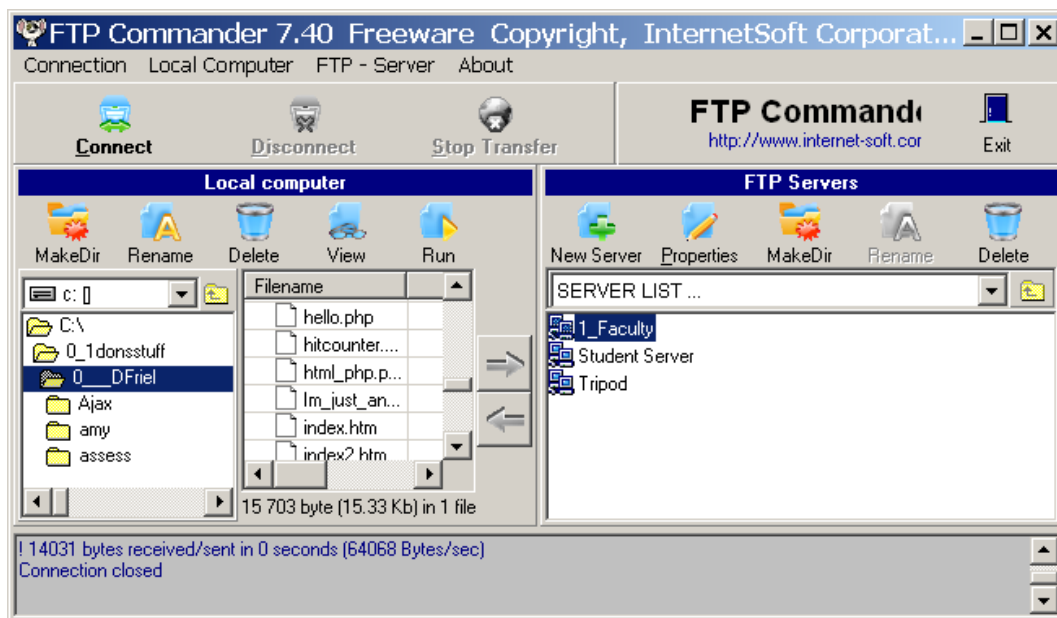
FTP Commander 7.40 Freeware Copyright, InternetSoft Corporat...

Connection Local Computer FTP - Server About

Connect Disconnect Stop Transfer

FTP Command

http://www.internet-soft.cor

Exit

Local computer

MakeDir Rename Delete View Run

c: []

C:\
0_1donsstuff
0___DFriel
Ajax
amy
assess

Filename
hello.php
hitcounter....
html_php.p...
Im_just_an...
index.htm
index2.htm

15 703 byte (15.33 Kb) in 1 file

FTP Servers

New Server Properties MakeDir Rename Delete

SERVER LIST ...

1_Faculty
Student Server
Tripod

! 14031 bytes received/sent in 0 seconds (64068 Bytes/sec)
Connection closed